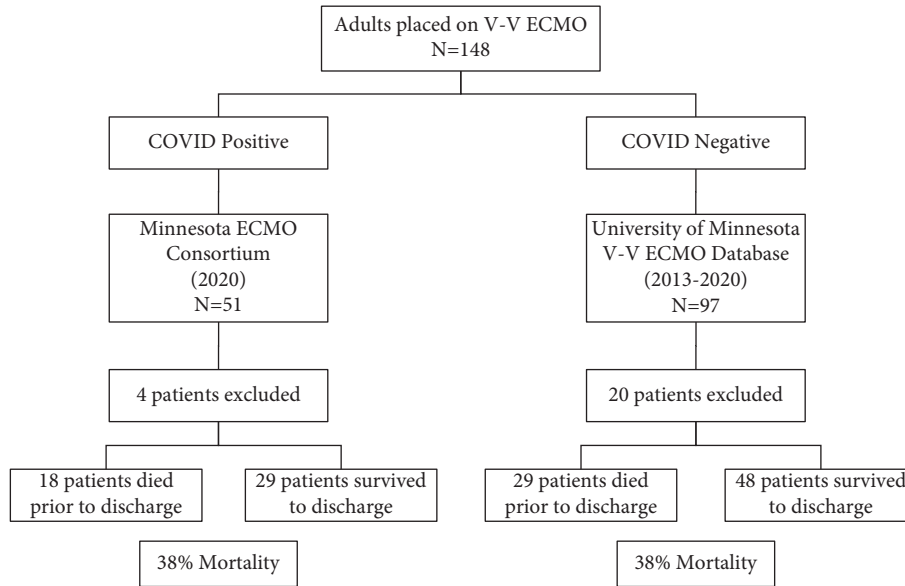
Adults placed on V-V ECMO
N=148

COVID Positive

COVID Negative

Minnesota ECMO Consortium (2020) N=51

University of Minnesota V-V ECMO Database (2013-2020) N=97

4 patients excluded

20 patients excluded

18 patients died prior to discharge

29 patients survived to discharge

29 patients died prior to discharge

48 patients survived to discharge

38% Mortality

38% Mortality